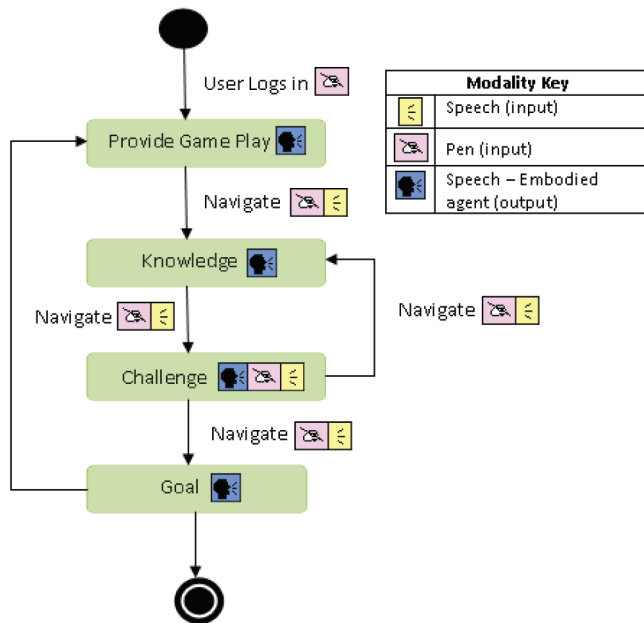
User Logs in

| Modality Key | |
|---|---|
| | Speech (input) |
| | Pen (input) |
| | Speech – Embodied agent (output) |

Provide Game Play

Navigate

Knowledge

Navigate

Navigate

Challenge

Navigate

Goal